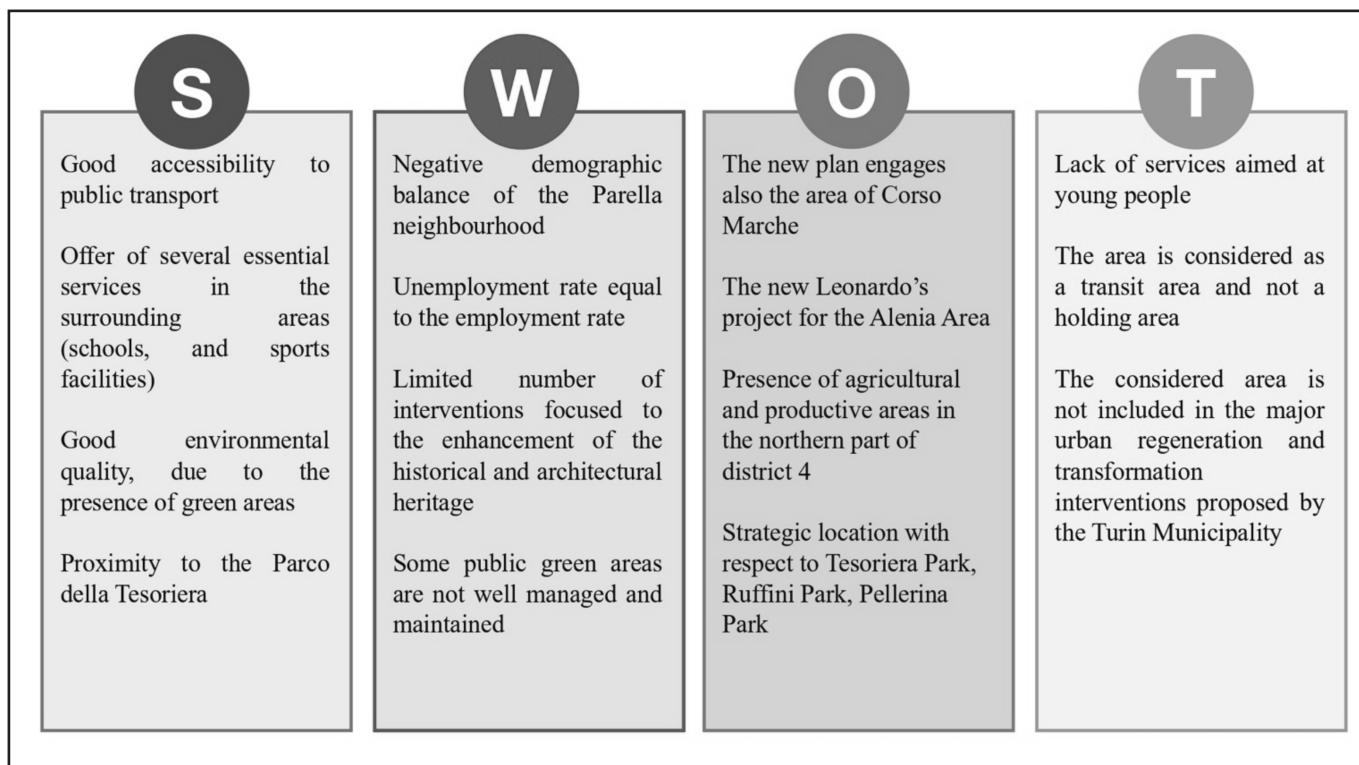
S

Good accessibility to public transport

Offer of several essential services in the surrounding areas (schools, and sports facilities)

Good environmental quality, due to the presence of green areas

Proximity to the Parco della Tesoriera

W

Negative demographic balance of the Parella neighbourhood

Unemployment rate equal to the employment rate

Limited number of interventions focused to the enhancement of the historical and architectural heritage

Some public green areas are not well managed and maintained

O

The new plan engages also the area of Corso Marche

The new Leonardo's project for the Alenia Area

Presence of agricultural and productive areas in the northern part of district 4

Strategic location with respect to Tesoriera Park, Ruffini Park, Pellerina Park

T

Lack of services aimed at young people

The area is considered as a transit area and not a holding area

The considered area is not included in the major urban regeneration and transformation interventions proposed by the Turin Municipality